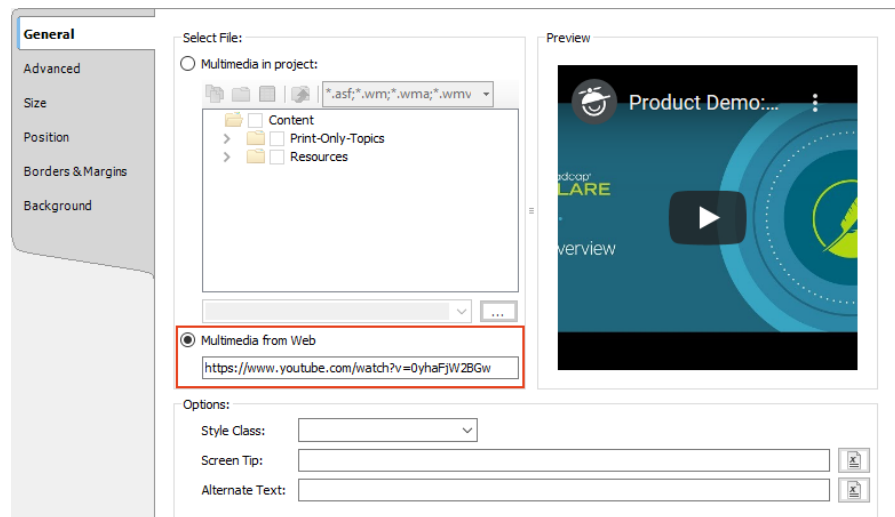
General
Advanced
Size
Position
Borders & Margins
Background

Select File:
Multimedia in project:
*.asf;*.wm;*.wma;*.wmv
Content
Print-Only-Topics
Resources
...
Multimedia from Web
https://www.youtube.com/watch?v=0yhaFjW2BGw

Preview
Product Demo:...
adcap
LARE
verview

Options:
Style Class:
Screen Tip:
Alternate Text: